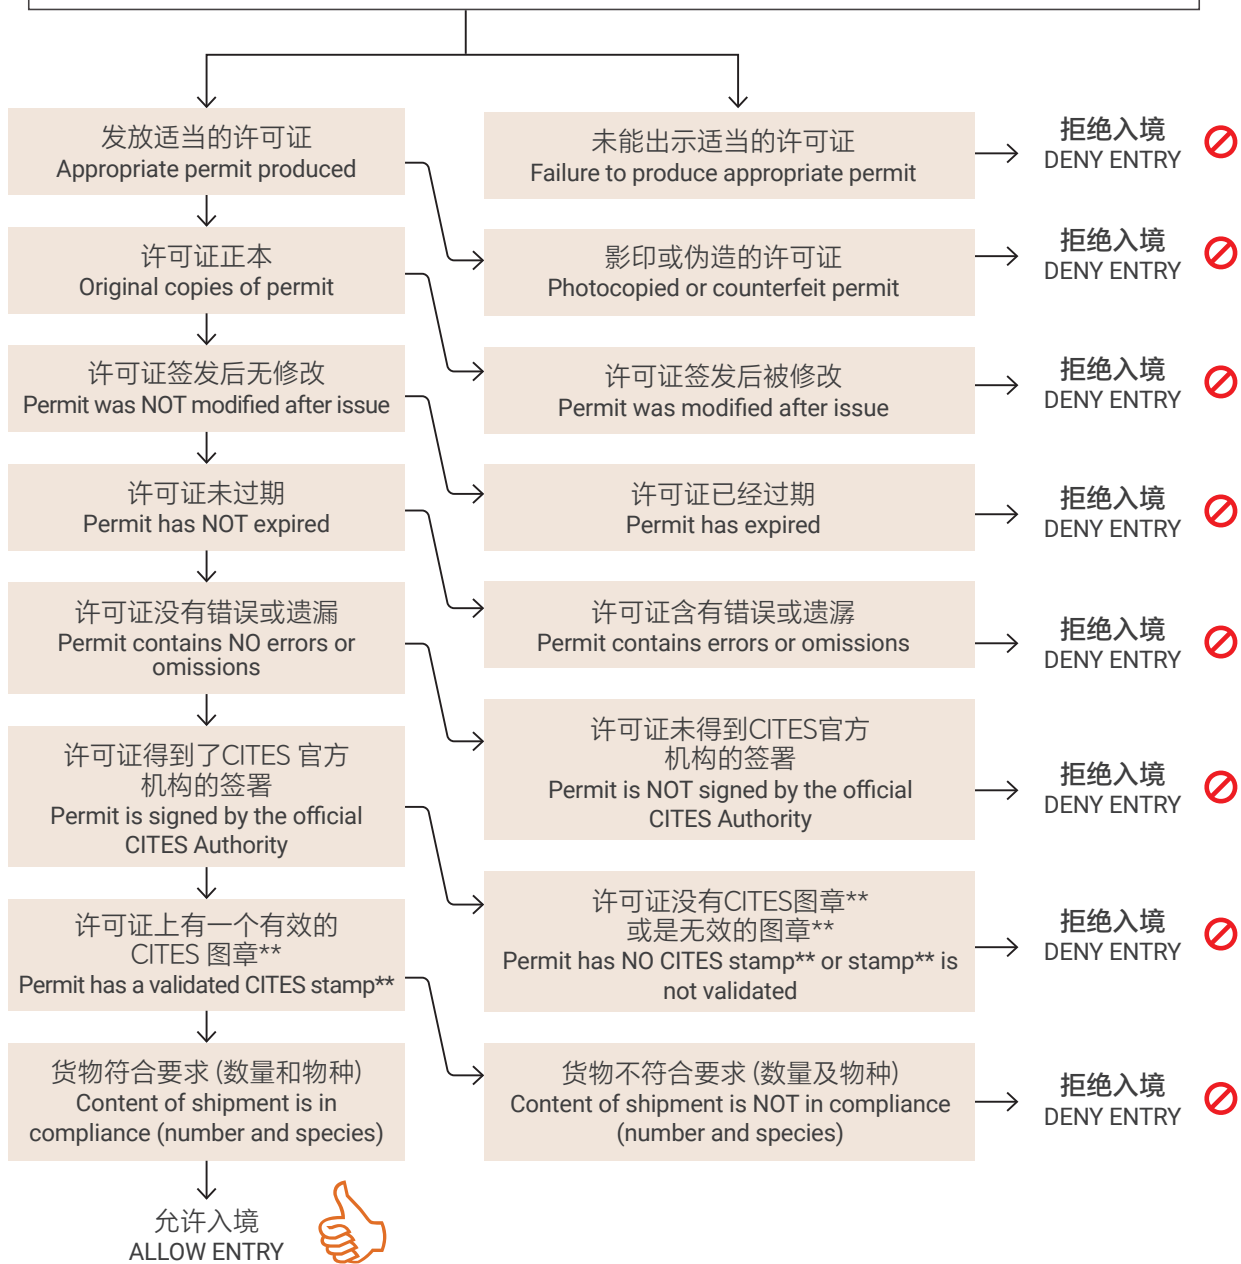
发放适当的许可证
Appropriate permit produced

许可证正本
Original copies of permit

许可证签发后无修改
Permit was NOT modified after issue

许可证未过期
Permit has NOT expired

许可证没有错误或遗漏
Permit contains NO errors or omissions

许可证得到了CITES 官方机构的签署
Permit is signed by the official CITES Authority

许可证上有一个有效的CITES 图章**
Permit has a validated CITES stamp**

货物符合要求 (数量和物种)
Content of shipment is in compliance (number and species)

允许入境
ALLOW ENTRY

未能出示适当的许可证
Failure to produce appropriate permit

拒绝入境
DENY ENTRY

影印或伪造的许可证
Photocopied or counterfeit permit

拒绝入境
DENY ENTRY

许可证签发后被修改
Permit was modified after issue

拒绝入境
DENY ENTRY

许可证已经过期
Permit has expired

拒绝入境
DENY ENTRY

许可证含有错误或遗漏
Permit contains errors or omissions

拒绝入境
DENY ENTRY

许可证未得到CITES官方机构的签署
Permit is NOT signed by the official CITES Authority

拒绝入境
DENY ENTRY

许可证没有CITES图章**或是无效的图章**
Permit has NO CITES stamp** or stamp** is not validated

拒绝入境
DENY ENTRY

货物不符合要求 (数量及物种)
Content of shipment is NOT in compliance (number and species)

拒绝入境
DENY ENTRY